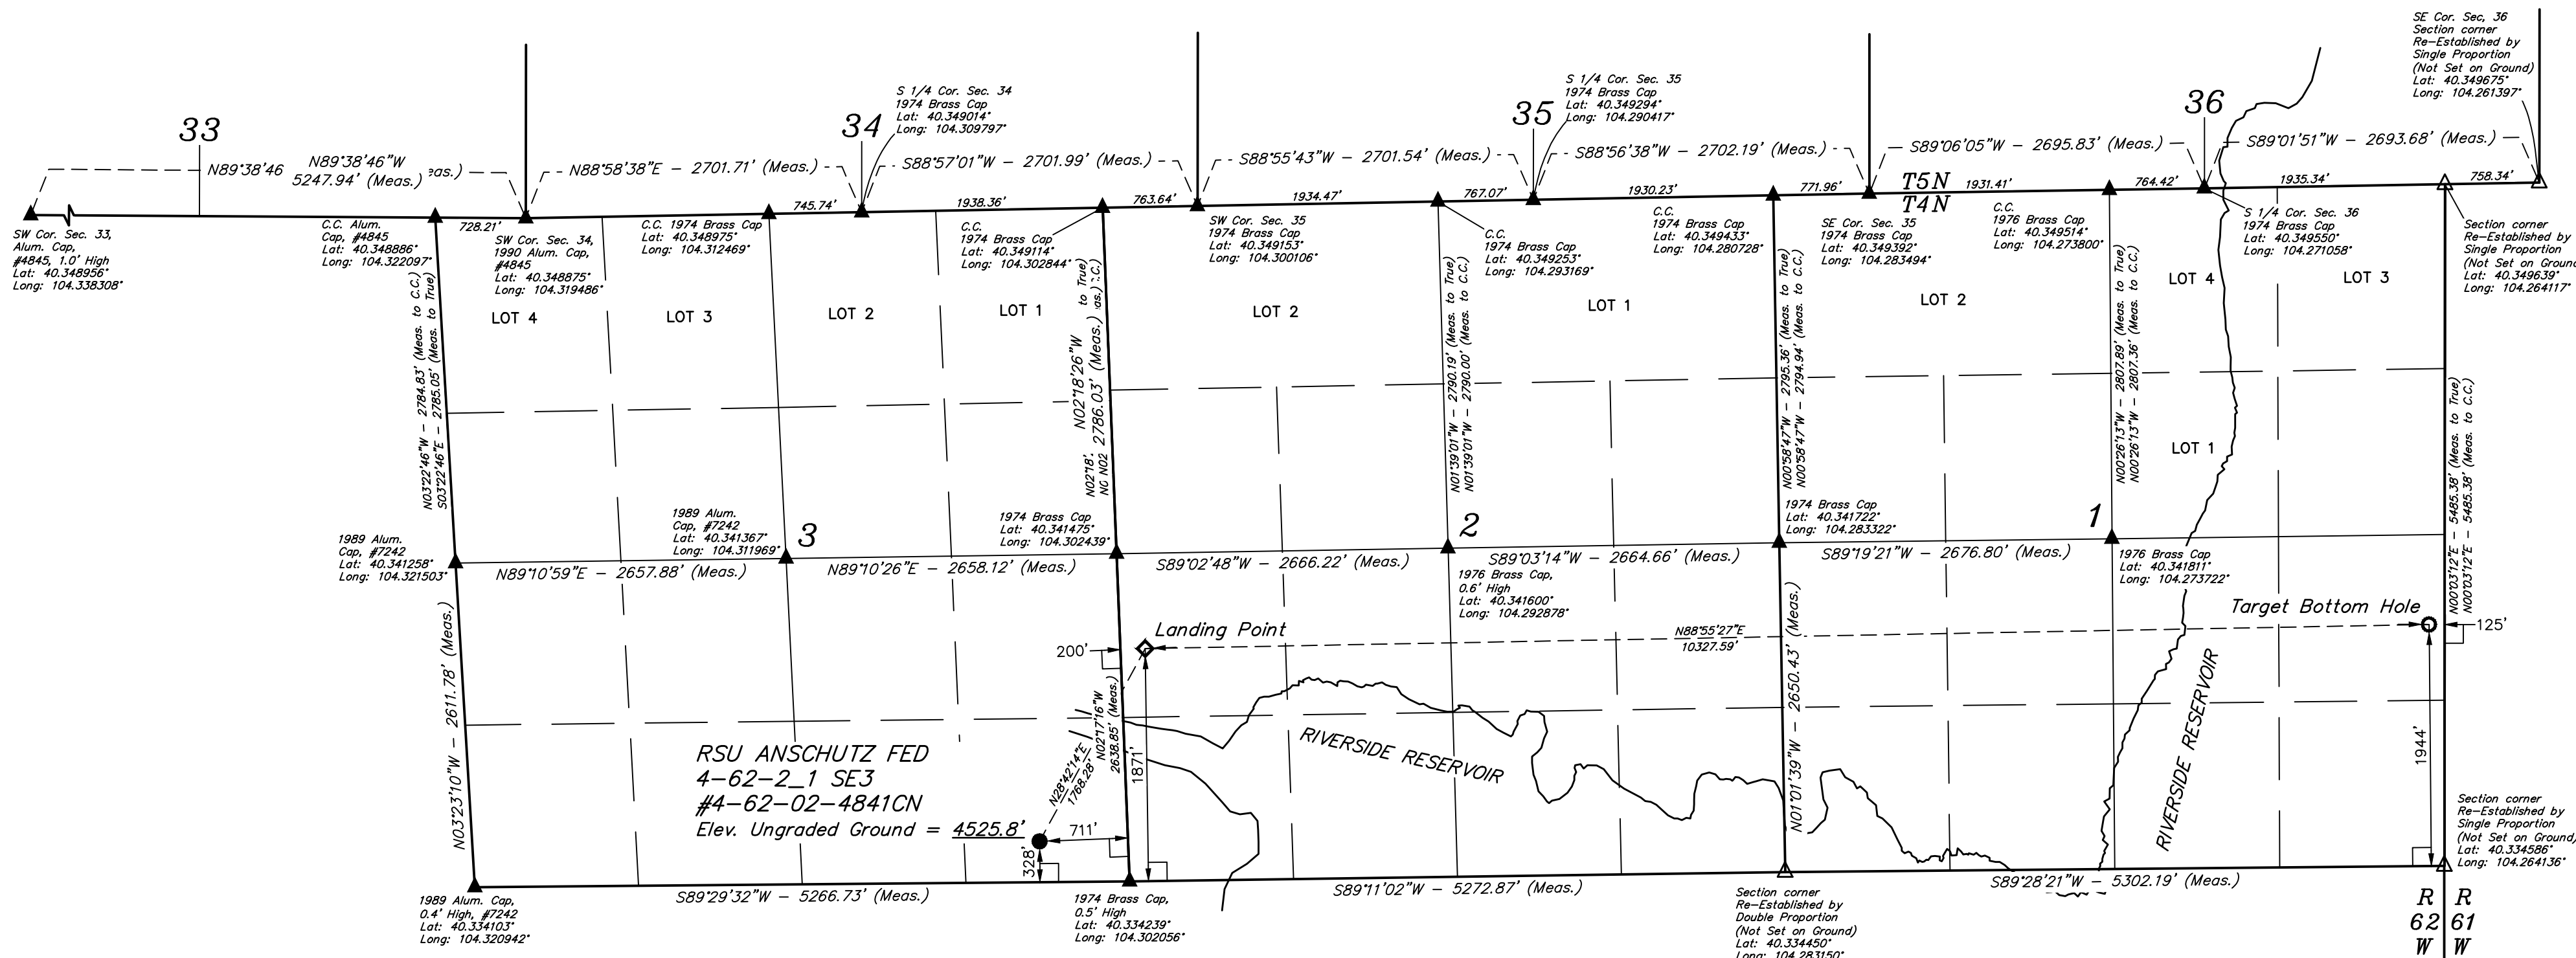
33

N89°38'46

N89°38'46"W
5247.94' (Meas.)

eas.)

SW Cor. Sec. 33, Alum. Cap, #4845, 1.0' High
Lat: 40.348956°
Long: 104.338308°

C.C. Alum. Cap, #4845
Lat: 40.348886°
Long: 104.322097°

728.21'

N88°58'38"E – 2701.71' (Meas.)

SW Cor. Sec. 34, 1990 Alum. Cap, #4845
Lat: 40.348875°
Long: 104.319486°

34

S 1/4 Cor. Sec. 34
1974 Brass Cap
Lat: 40.349014°
Long: 104.309797°

745.74'

C.C. 1974 Brass Cap
Lat: 40.348975°
Long: 104.312469°

S88°57'01"W – 2701.99' (Meas.)

1938.36'

C.C.
1974 Brass Cap
Lat: 40.349114°
Long: 104.302844°

763.64'

S88°55'43"W – 2701.54' (Meas.)

1934.47'

SW Cor. Sec. 35
1974 Brass Cap
Lat: 40.349153°
Long: 104.300106°

35

S 1/4 Cor. Sec. 35
1974 Brass Cap
Lat: 40.349294°
Long: 104.290417°

767.07'

S88°56'38"W – 2702.19' (Meas.)

C.C.
1974 Brass Cap
Lat: 40.349253°
Long: 104.293169°

1930.23'

C.C.
1974 Brass Cap
Lat: 40.349433°
Long: 104.280728°

771.96'

S89°06'05"W – 2695.83' (Meas.)

T5N
T4N

1931.41'

SE Cor. Sec. 35
1974 Brass Cap
Lat: 40.349392°
Long: 104.283494°

C.C.
1976 Brass Cap
Lat: 40.349514°
Long: 104.273800°

36

764.42'

S89°01'51"W – 2693.68' (Meas.)

1935.34'

758.34'

SE Cor. Sec. 36
Section corner
Re-Established by
Single Proportion
(Not Set on Ground)
Lat: 40.349675°
Long: 104.261397°

S 1/4 Cor. Sec. 36
1974 Brass Cap
Lat: 40.349550°
Long: 104.271058°

Section corner
Re-Established by
Single Proportion
(Not Set on Ground)
Lat: 40.349639°
Long: 104.264117°

LOT 4

LOT 3

LOT 2

LOT 1

LOT 2

LOT 1

LOT 2

LOT 4

LOT 3

LOT 1

N03°22'46"W – 2784.83' (Meas. to C.C.)
S03°22'46"E – 2785.05' (Meas. to True)

N02°18'26"W 2786.03' (Meas.) to True
N02°18', NG N02 (Meas.) C.C.

N01°39'01"W – 2790.19' (Meas. to True)
N01°39'01"W – 2790.00' (Meas. to C.C.)

N00°58'47"W – 2795.36' (Meas. to True)
N00°58'47"W – 2794.94' (Meas. to C.C.)

N00°26'13"W – 2807.89' (Meas. to True)
N00°26'13"W – 2807.36' (Meas. to C.C.)

N00°03'12"E – 5485.38' (Meas. to True)
N00°03'12"E – 5485.38' (Meas. to C.C.)

1989 Alum. Cap, #7242
Lat: 40.341258°
Long: 104.321503°

1989 Alum. Cap, #7242
Lat: 40.341367°
Long: 104.311969°

3

1974 Brass Cap
Lat: 40.341475°
Long: 104.302439°

2

1974 Brass Cap
Lat: 40.341722°
Long: 104.283322°

1

1976 Brass Cap
Lat: 40.341811°
Long: 104.273722°

N89°10'59"E – 2657.88' (Meas.)

N89°10'26"E – 2658.12' (Meas.)

S89°02'48"W – 2666.22' (Meas.)

S89°03'14"W – 2664.66' (Meas.)

S89°19'21"W – 2676.80' (Meas.)

1976 Brass Cap, 0.6' High
Lat: 40.341600°
Long: 104.292878°

Landing Point

Target Bottom Hole

200'

N88°55'27"E
10327.59'

125'

N03°23'10"W – 2611.78' (Meas.)

N02°17'16"W 2638.85' (Meas.)

N28°42'14"E 1768.28'

1871'

N01°01'39"W – 2650.43' (Meas.)

RIVERSIDE RESERVOIR

RIVERSIDE RESERVOIR

1944'

RSU ANSCHUTZ FED
4-62-2_1 SE3
#4-62-02-4841CN
Elev. Ungraded Ground = 4525.8'

711'

328'

Section corner
Re-Established by
Single Proportion
(Not Set on Ground)
Lat: 40.334586°
Long: 104.264136°

1989 Alum. Cap, 0.4' High, #7242
Lat: 40.334103°
Long: 104.320942°

S89°29'32"W – 5266.73' (Meas.)

1974 Brass Cap, 0.5' High
Lat: 40.334239°
Long: 104.302056°

S89°11'02"W – 5272.87' (Meas.)

Section corner
Re-Established by
Double Proportion
(Not Set on Ground)
Lat: 40.334450°
Long: 104.283150°

S89°28'21"W – 5302.19' (Meas.)

R 62 W | R 61 W